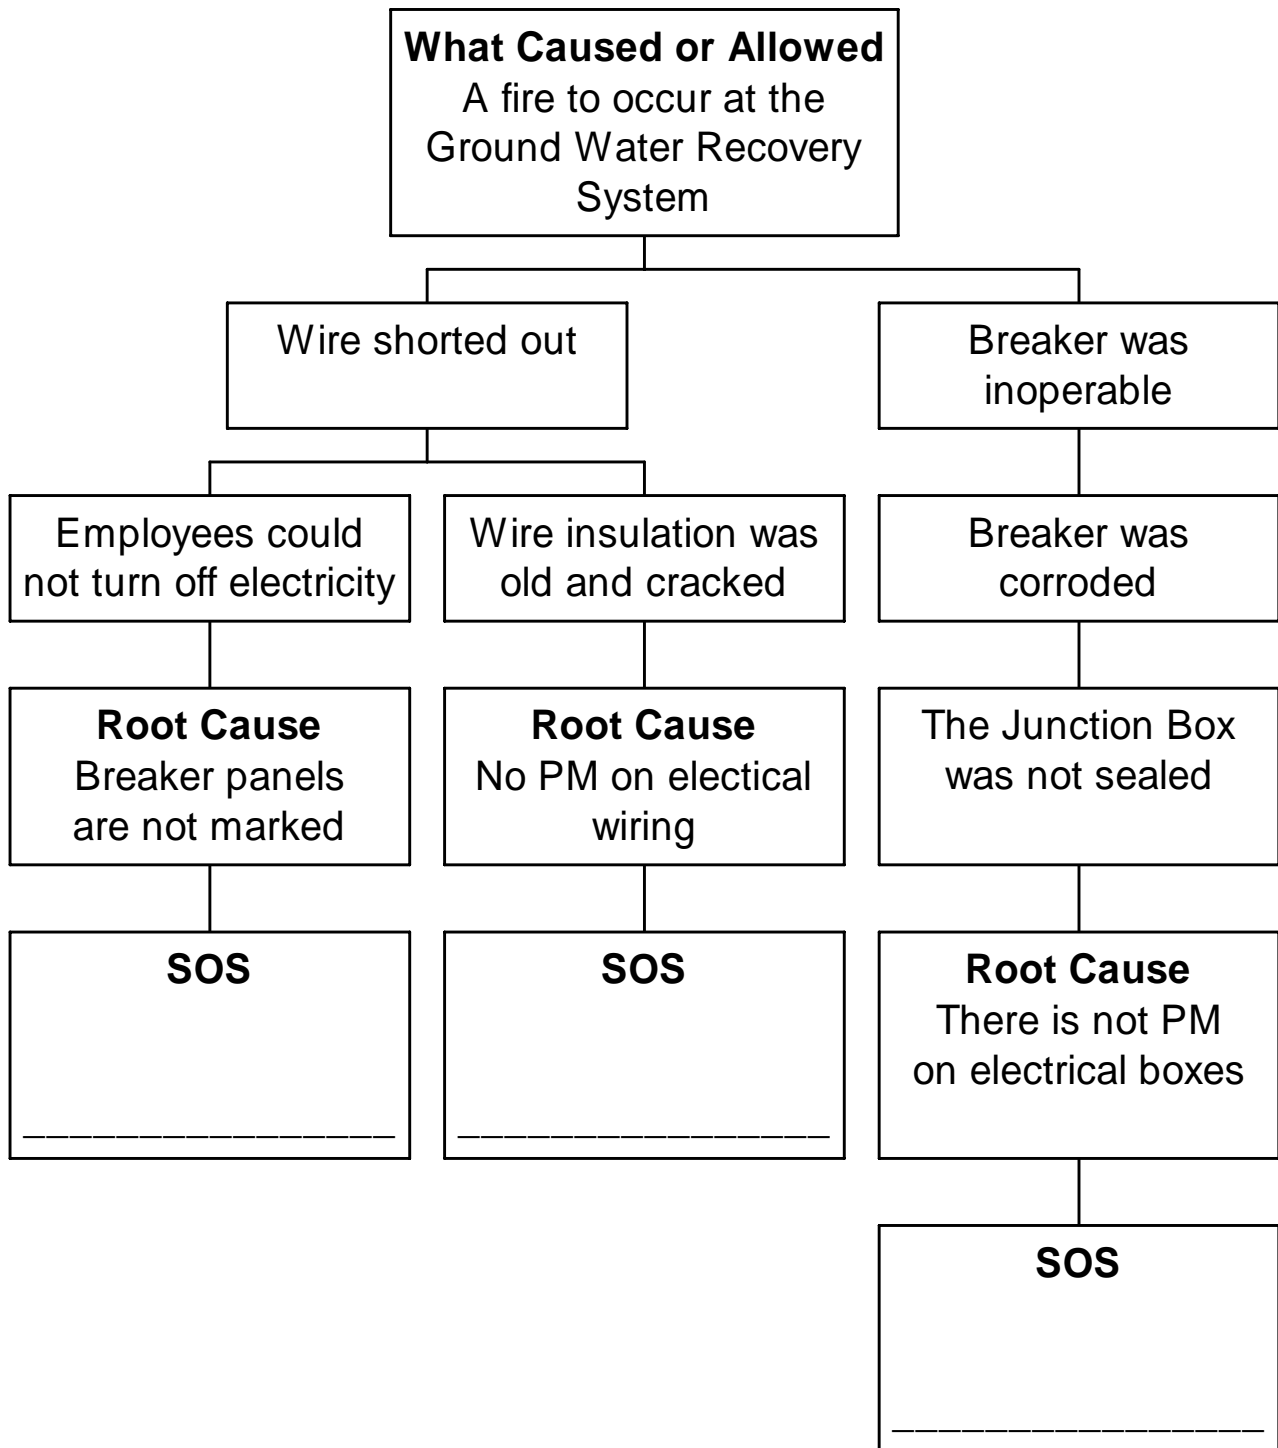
**What Caused or Allowed**
A fire to occur at the Ground Water Recovery System

Wire shorted out

Breaker was inoperable

Employees could not turn off electricity

Wire insulation was old and cracked

Breaker was corroded

**Root Cause**
Breaker panels are not marked

**Root Cause**
No PM on electrical wiring

The Junction Box was not sealed

**SOS**
________________

**SOS**
________________

**Root Cause**
There is not PM on electrical boxes

**SOS**
________________